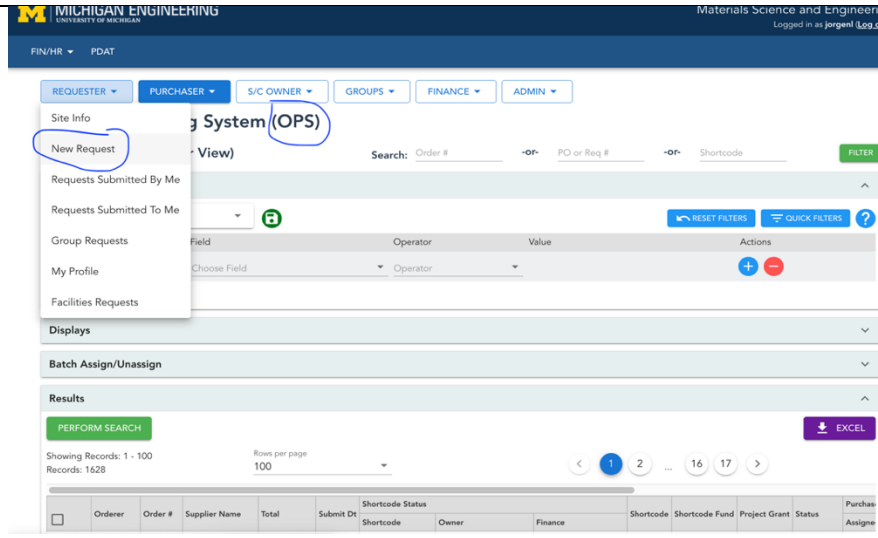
M MICHIGAN ENGINEERING
UNIVERSITY OF MICHIGAN

Materials Science and Engineer
Logged in as jorgenl (Log

FIN/HR ▾ PDAT

REQUESTER ▾ PURCHASER ▾ S/C OWNER ▾ GROUPS ▾ FINANCE ▾ ADMIN ▾

Site Info
New Request
Requests Submitted By Me
Requests Submitted To Me
Group Requests
My Profile
Facilities Requests

g System (OPS)

r View)

Search: Order # -or- PO or Req # -or- Shortcode FILTER

RESET FILTERS QUICK FILTERS ?

Field Operator Value Actions
Choose Field Operator

Displays

Batch Assign/Unassign

Results

PERFORM SEARCH EXCEL

Showing Records: 1 - 100
Records: 1628

Rows per page
100

< 1 2 ... 16 17 >

| | Orderer | Order # | Supplier Name | Total | Submit Dt | Shortcode Status: Shortcode | Owner | Finance | Shortcode | Shortcode Fund | Project Grant | Status | Purcha Assigne |
|---|---|---|---|---|---|---|---|---|---|---|---|---|---|